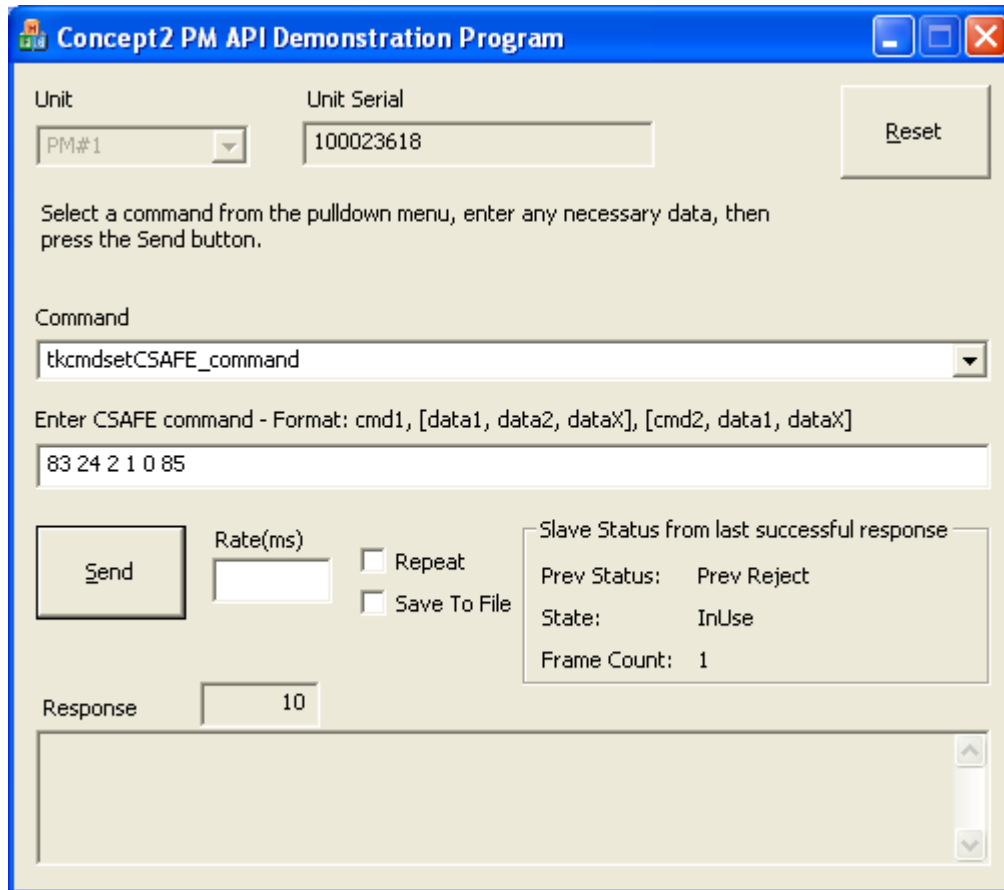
Concept2 PM API Demonstration Program

Unit
PM#1

Unit Serial
100023618

Reset

Select a command from the pulldown menu, enter any necessary data, then press the Send button.

Command
tkcmdsetCSAFE_command

Enter CSAFE command - Format: cmd1, [data1, data2, dataX], [cmd2, data1, dataX]
83 24 2 1 0 85

Send

Rate(ms)

Repeat
Save To File

Slave Status from last successful response
Prev Status: Prev Reject
State: InUse
Frame Count: 1

Response
10